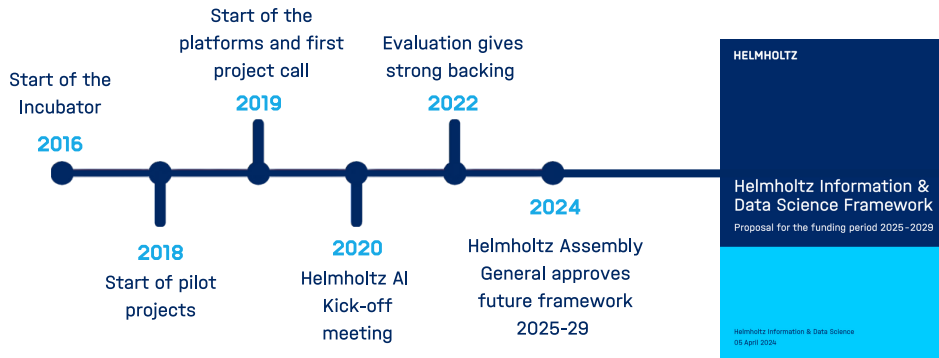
Start of the Incubator
2016

2018
Start of pilot projects

Start of the platforms and first project call
2019

2020
Helmholtz AI Kick-off meeting

Evaluation gives strong backing
2022

2024
Helmholtz Assembly General approves future framework 2025-29

HELMHOLTZ

Helmholtz Information & Data Science Framework

Proposal for the funding period 2025-2029

Helmholtz Information & Data Science
05 April 2024